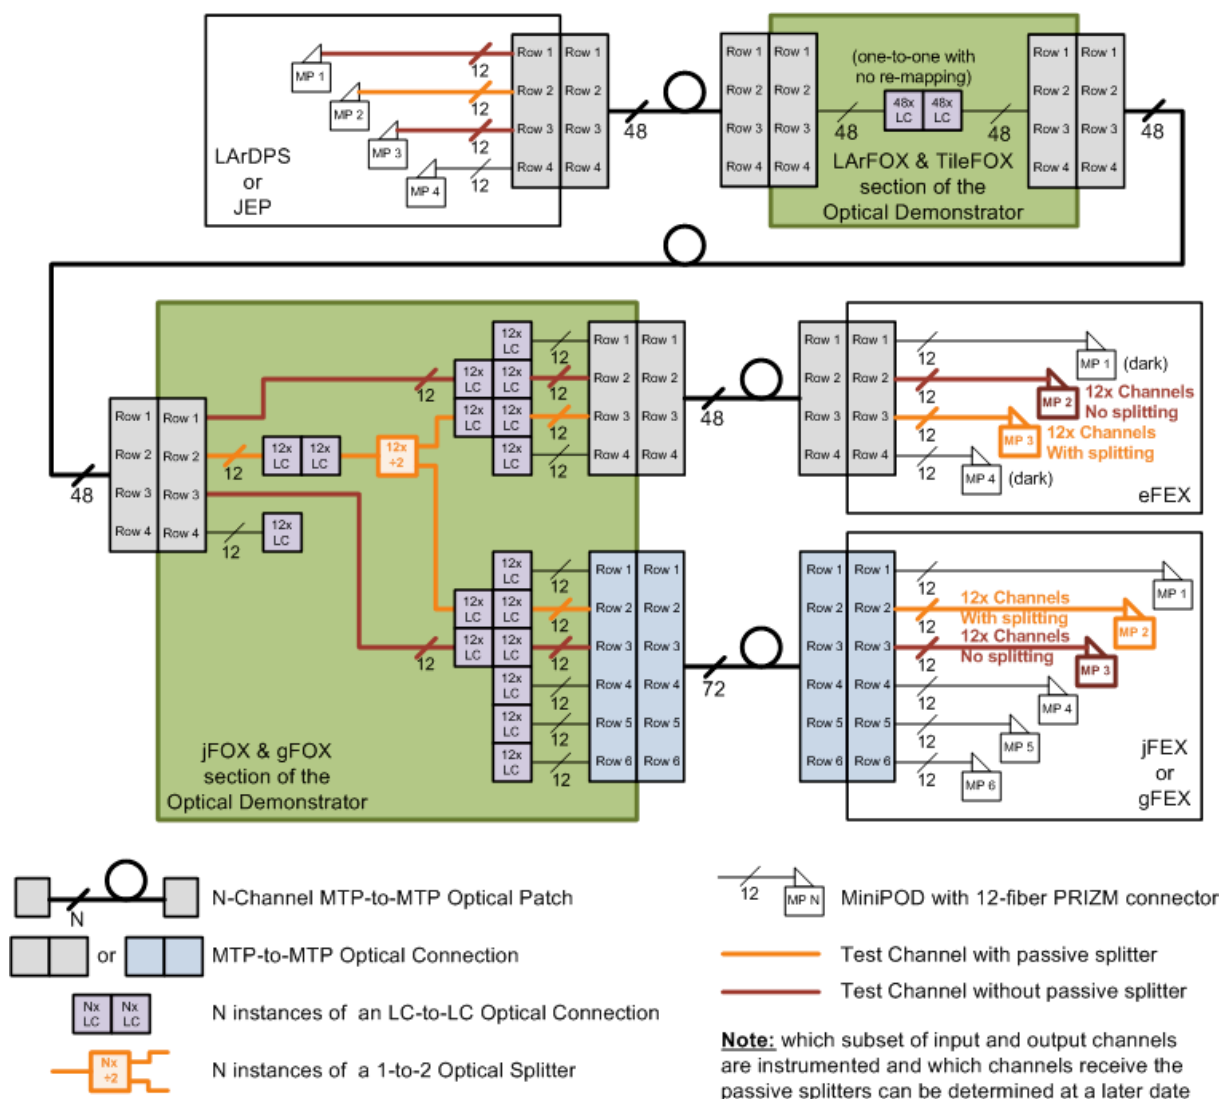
MP 1
MP 2
MP 3
MP 4
12
12
12
12
LArDPS
or
JEP
Row 1 Row 1
Row 2 Row 2
Row 3 Row 3
Row 4 Row 4
48
Row 1 Row 1
Row 2 Row 2
Row 3 Row 3
Row 4 Row 4
(one-to-one with no re-mapping)
48x LC
48x LC
48
48
LArFOX & TileFOX section of the Optical Demonstrator
Row 1 Row 1
Row 2 Row 2
Row 3 Row 3
Row 4 Row 4
48

Row 1 Row 1
Row 2 Row 2
Row 3 Row 3
Row 4 Row 4
48
12
12x LC
12x LC
12x +2
12
12x LC
12
12x LC
12x LC
12x LC
12x LC
12x LC
12x LC
12x LC
12
12
12
12
Row 1 Row 1
Row 2 Row 2
Row 3 Row 3
Row 4 Row 4
48
Row 1 Row 1
Row 2 Row 2
Row 3 Row 3
Row 4 Row 4
12
MP 1 (dark)
12
MP 2
12x Channels No splitting
12
MP 3
12x Channels With splitting
12
MP 4 (dark)
eFEX

12
12x LC
12x LC
12x LC
12x LC
12x LC
12x LC
12x LC
12x LC
12x LC
12x LC
12x LC
12
12
12
12
12
12
Row 1 Row 1
Row 2 Row 2
Row 3 Row 3
Row 4 Row 4
Row 5 Row 5
Row 6 Row 6
72
Row 1 Row 1
Row 2 Row 2
Row 3 Row 3
Row 4 Row 4
Row 5 Row 5
Row 6 Row 6
12
MP 1
12
12x Channels With splitting
MP 2
12
12x Channels No splitting
MP 3
12
MP 4
12
MP 5
12
MP 6
jFEX or gFEX
jFOX & gFOX section of the Optical Demonstrator

N
N-Channel MTP-to-MTP Optical Patch
or
MTP-to-MTP Optical Connection
Nx LC
Nx LC
N instances of an LC-to-LC Optical Connection
Nx +2
N instances of a 1-to-2 Optical Splitter
12
MP N
MiniPOD with 12-fiber PRIZM connector
Test Channel with passive splitter
Test Channel without passive splitter
Note: which subset of input and output channels are instrumented and which channels receive the passive splitters can be determined at a later date